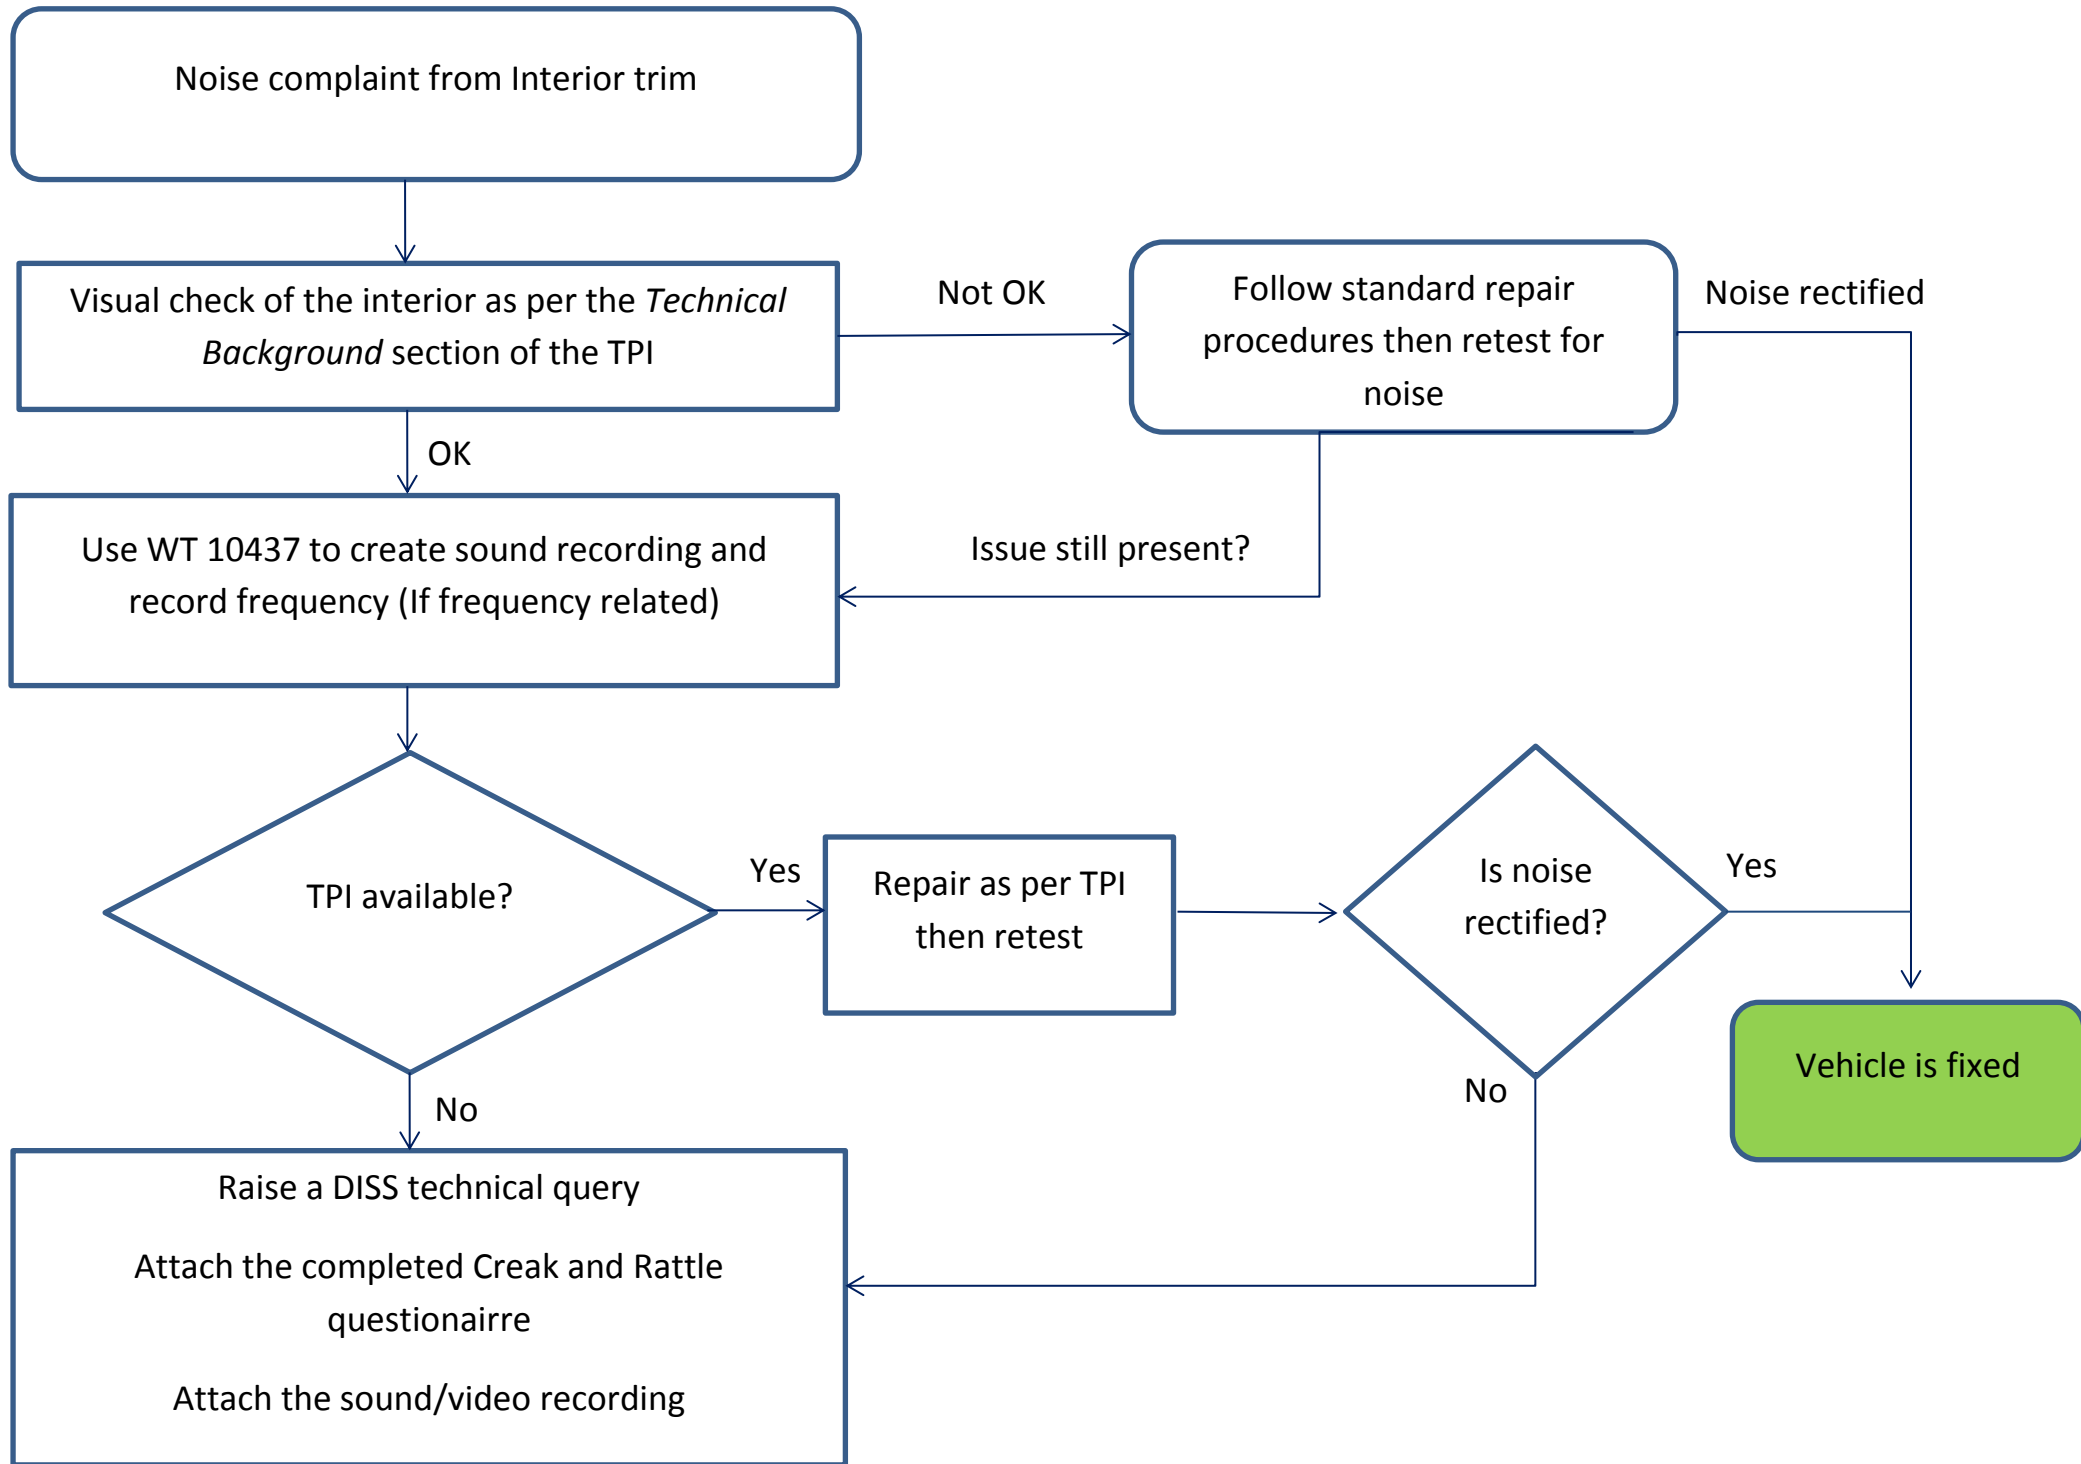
Noise complaint from Interior trim

Visual check of the interior as per the *Technical Background* section of the TPI

Not OK

Follow standard repair procedures then retest for noise

Noise rectified

OK

Use WT 10437 to create sound recording and record frequency (If frequency related)

Issue still present?

TPI available?

Yes

Repair as per TPI then retest

Is noise rectified?

Yes

Vehicle is fixed

No

No

Raise a DISS technical query

Attach the completed Creak and Rattle questionairre

Attach the sound/video recording